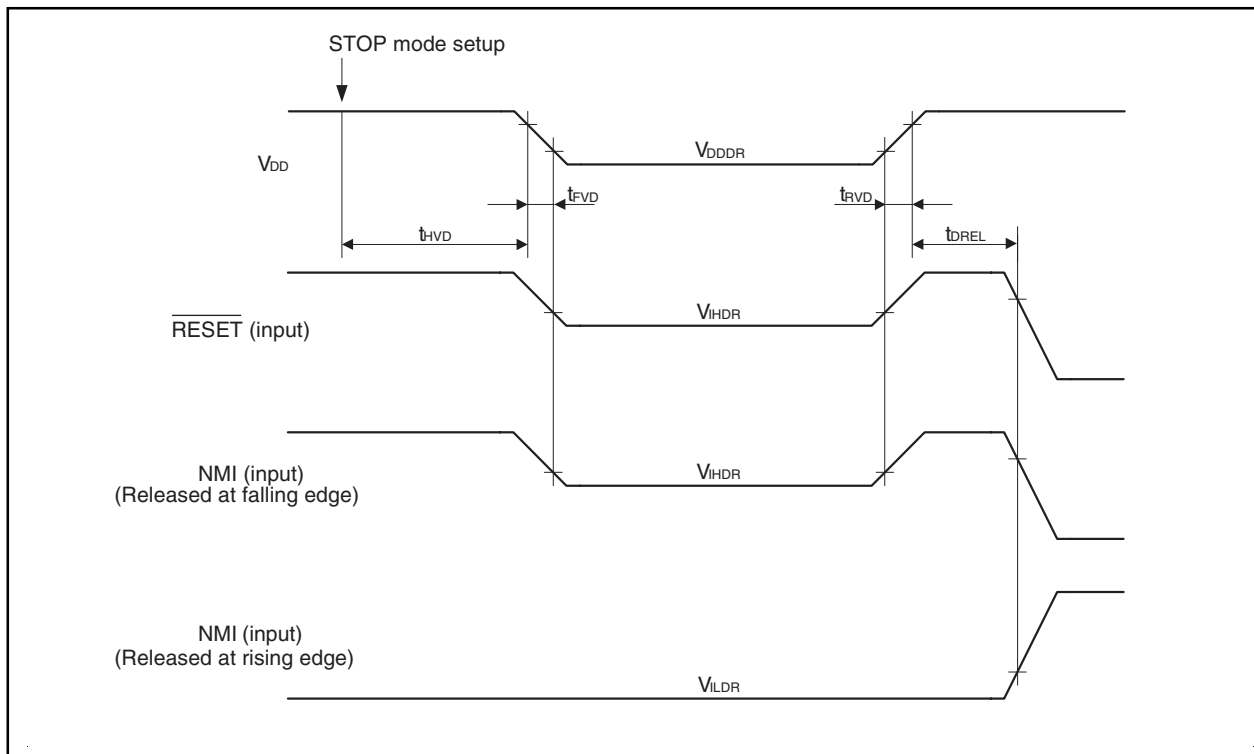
STOP mode setup

$V_{DD}$

$V_{DDDR}$

$t_{FVD}$

$t_{RVD}$

$t_{HVD}$

$t_{DREL}$

$\overline{RESET}$ (input)

$V_{IHDR}$

NMI (input)
(Released at falling edge)

$V_{IHDR}$

NMI (input)
(Released at rising edge)

$V_{ILDR}$